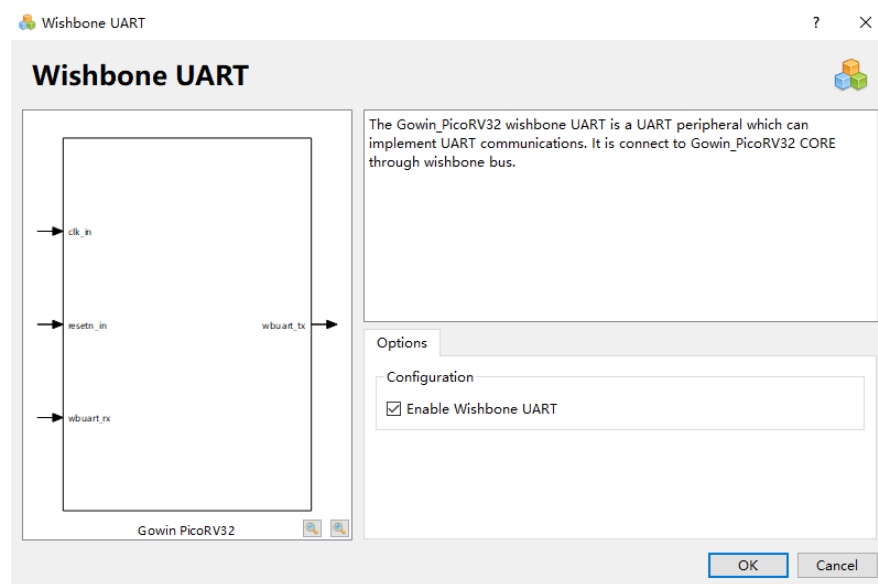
Wishbone UART ? ×

Wishbone UART

clk_in

resetn_in

wbuart_rx

wbuart_tx

Gowin PicoRV32

The Gowin_PicoRV32 wishbone UART is a UART peripheral which can implement UART communications. It is connect to Gowin_PicoRV32 CORE through wishbone bus.

Options

Configuration

☑ Enable Wishbone UART

OK Cancel